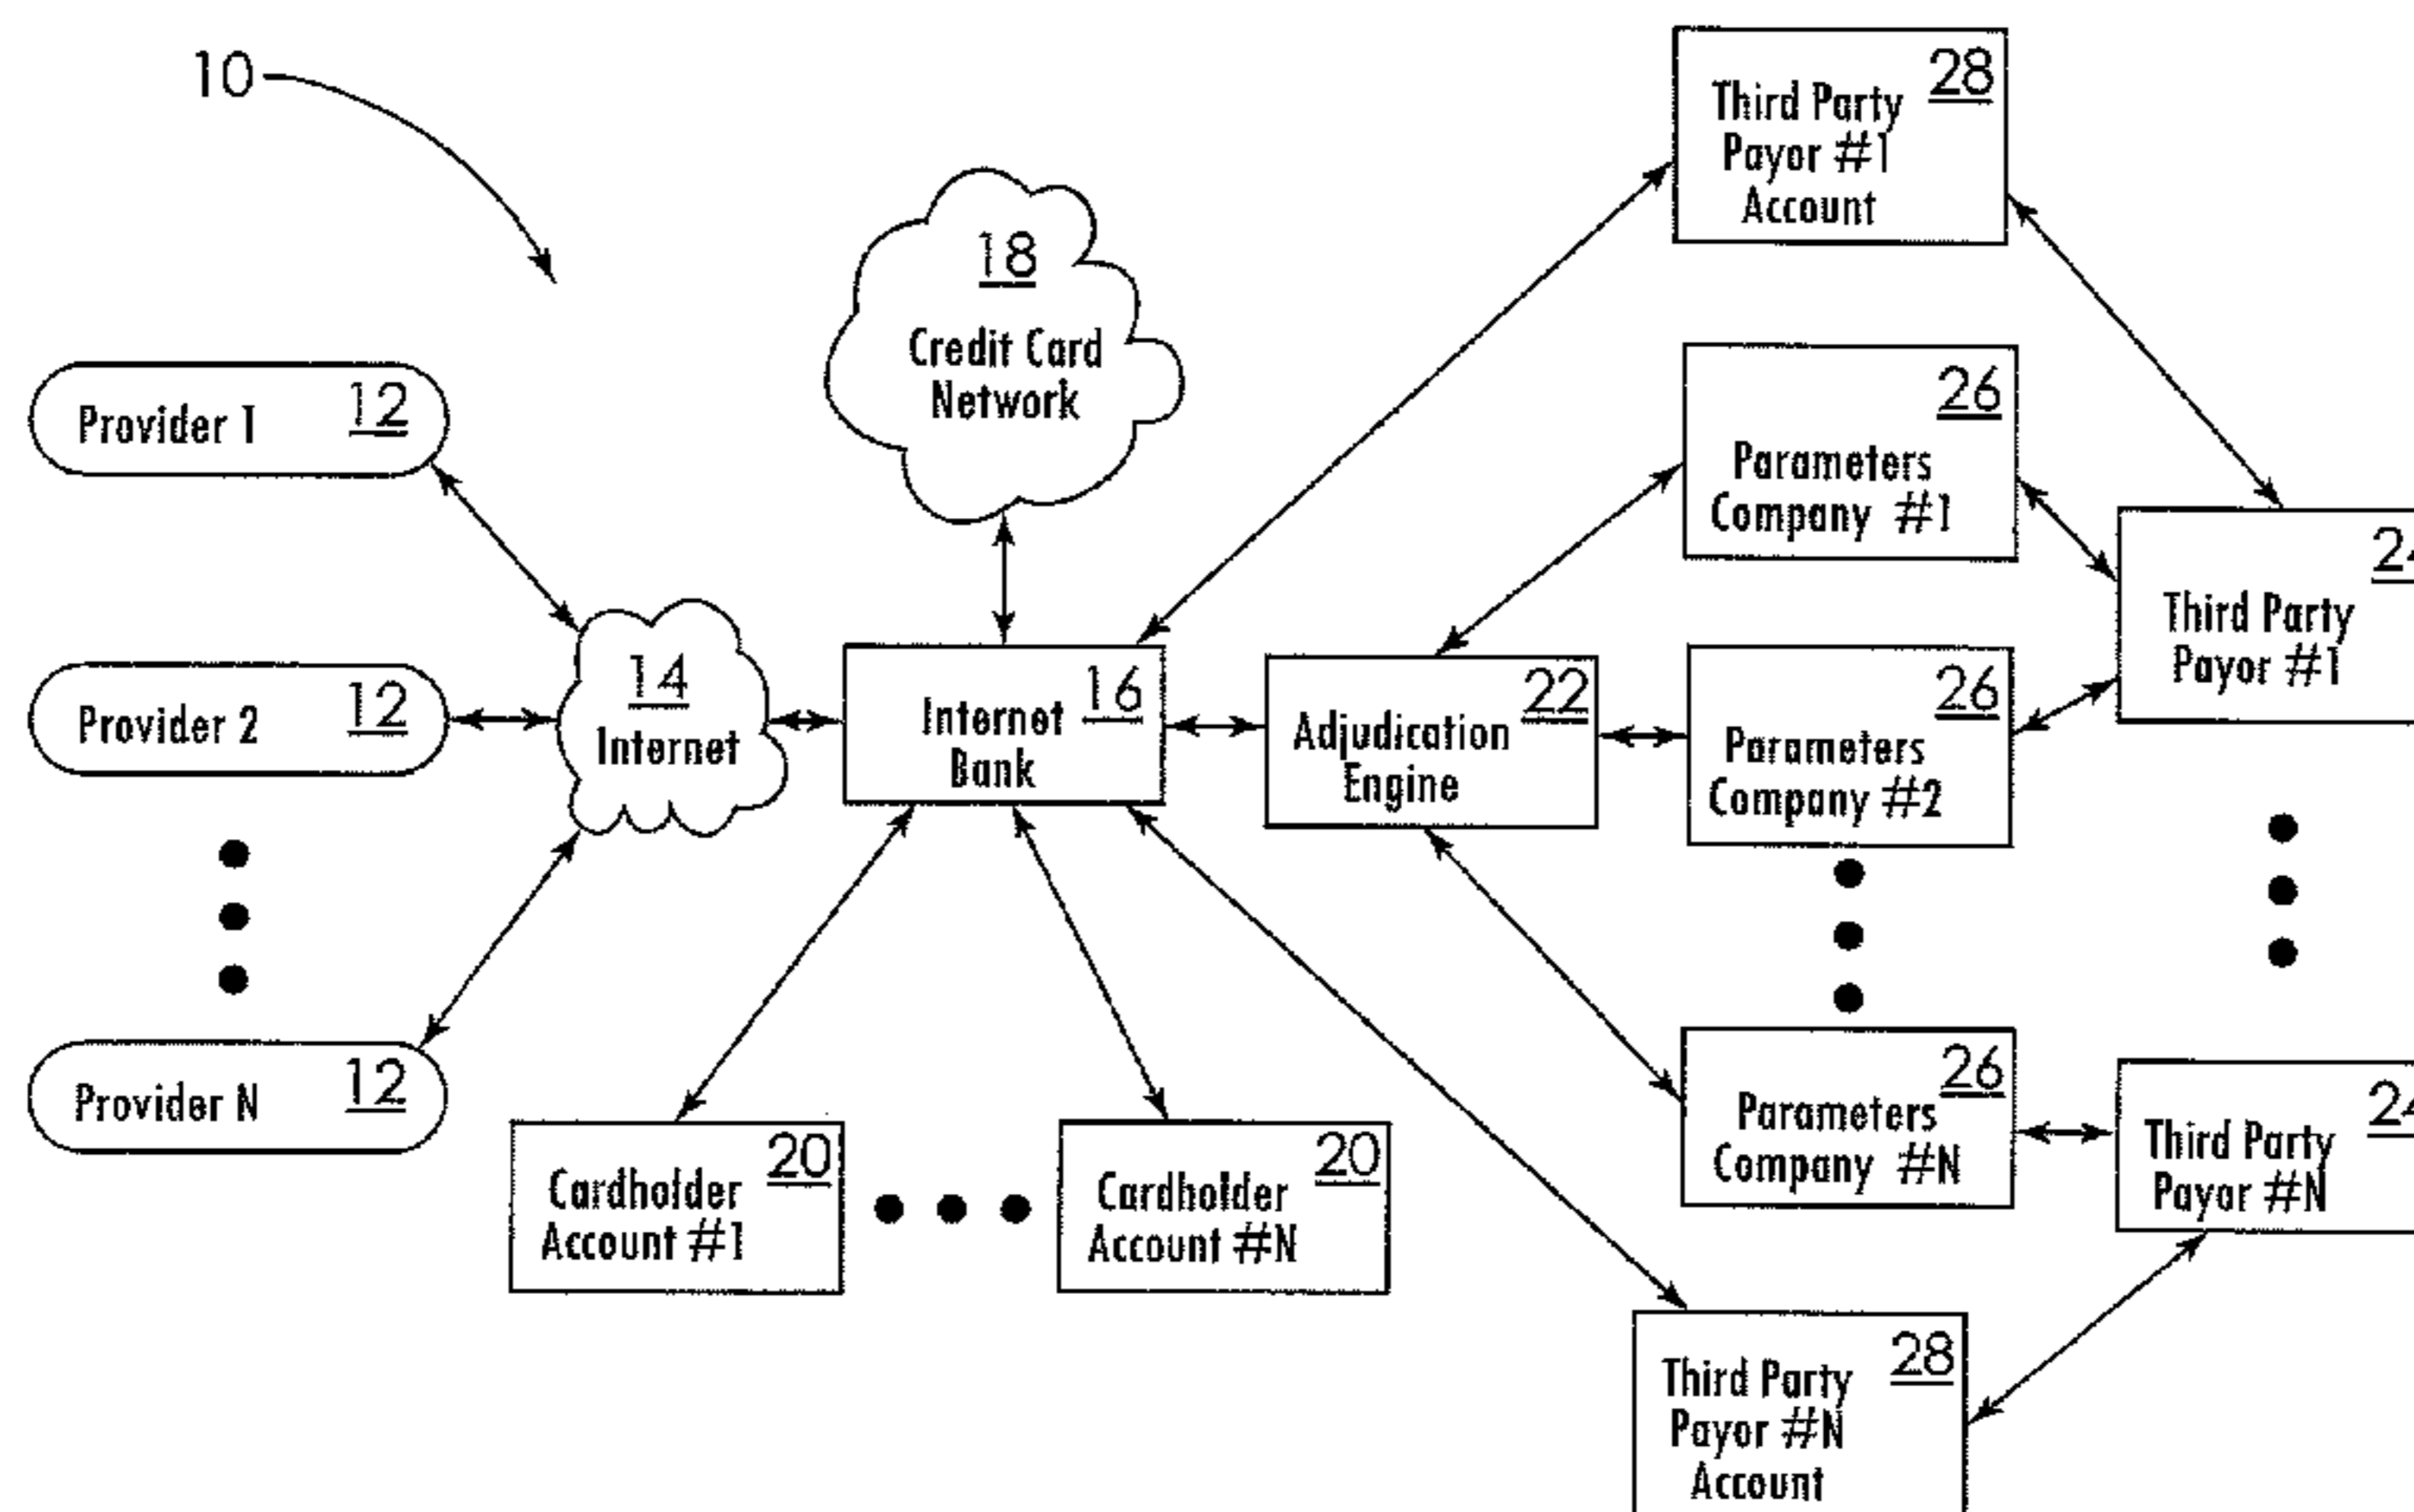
10

Third Party Payor #1 Account 28

18 Credit Card Network

Parameters Company #1 26

Provider 1 12

Third Party Payor #1 24

Provider 2 12

14 Internet

Internet Bank 16

Adjudication Engine 22

Parameters Company #2 26

Provider N 12

Parameters Company #N 26

Third Party Payor #N 24

Cardholder Account #1 20

Cardholder Account #N 20

Third Party Payor #N Account 28